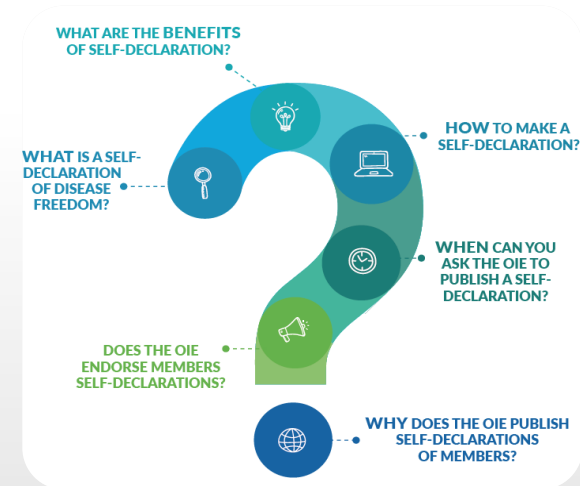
WHAT ARE THE BENEFITS OF SELF-DECLARATION?

WHAT IS A SELF-DECLARATION OF DISEASE FREEDOM?

HOW TO MAKE A SELF-DECLARATION?

WHEN CAN YOU ASK THE OIE TO PUBLISH A SELF-DECLARATION?

DOES THE OIE ENDORSE MEMBERS SELF-DECLARATIONS?

WHY DOES THE OIE PUBLISH SELF-DECLARATIONS OF MEMBERS?